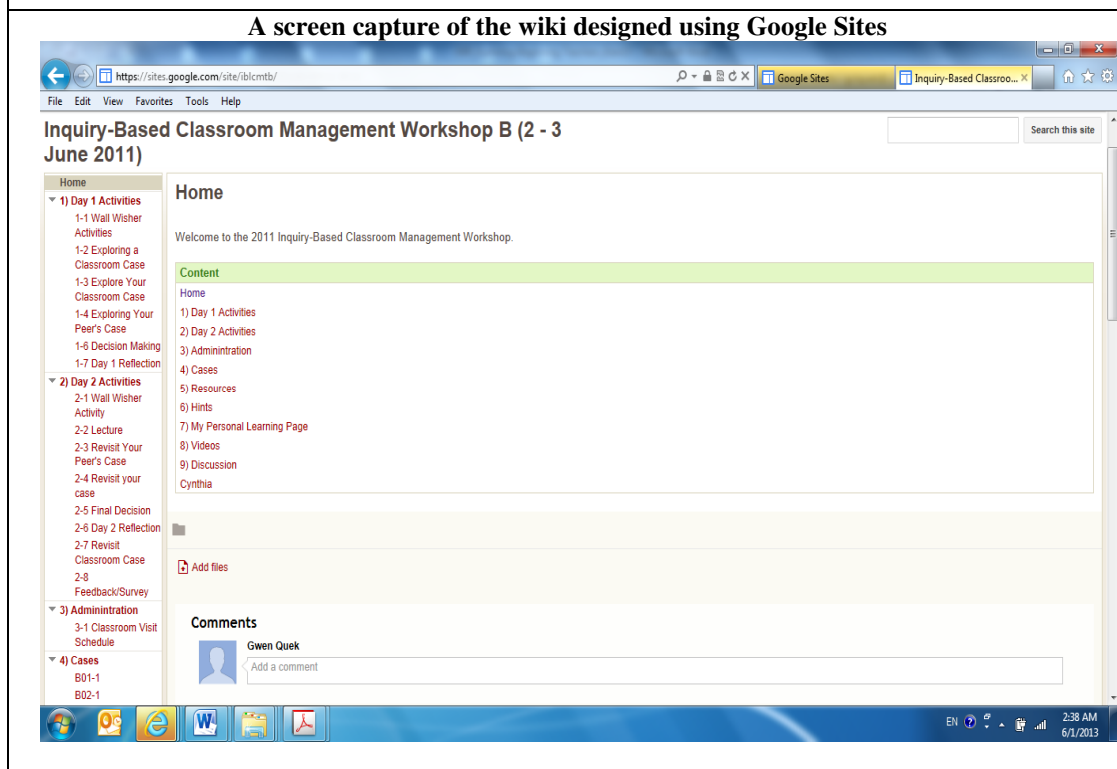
A screen capture of the wiki designed using Google Sites

https://sites.google.com/site/iblcmtb/

Google Sites

Inquiry-Based Classroo...

File Edit View Favorites Tools Help

Inquiry-Based Classroom Management Workshop B (2 - 3 June 2011)

Search this site

Home
1) Day 1 Activities
1-1 Wall Wisher Activities
1-2 Exploring a Classroom Case
1-3 Explore Your Classroom Case
1-4 Exploring Your Peer's Case
1-6 Decision Making
1-7 Day 1 Reflection
2) Day 2 Activities
2-1 Wall Wisher Activity
2-2 Lecture
2-3 Revisit Your Peer's Case
2-4 Revisit your case
2-5 Final Decision
2-6 Day 2 Reflection
2-7 Revisit Classroom Case
2-8 Feedback/Survey
3) Adminintration
3-1 Classroom Visit Schedule
4) Cases
B01-1
B02-1

Home

Welcome to the 2011 Inquiry-Based Classroom Management Workshop.

Content
Home
1) Day 1 Activities
2) Day 2 Activities
3) Adminintration
4) Cases
5) Resources
6) Hints
7) My Personal Learning Page
8) Videos
9) Discussion
Cynthia

Add files

Comments
Gwen Quek
Add a comment

EN 2:38 AM 6/1/2013